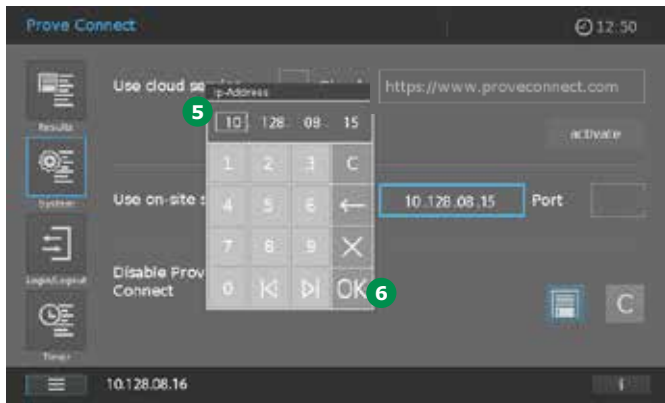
Prove Connect

12:50

Results

System

Login/Logout

Timer

Use cloud se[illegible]

https://www.proveconnect.com

activate

Use on-site s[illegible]

10.128.08.15

Port

Disable Prove Connect

C

Ip-Address

5

10 128 08 15

1 2 3 C

4 5 6 ←

7 8 9 ×

0 |< >| OK

6

10.128.08.16